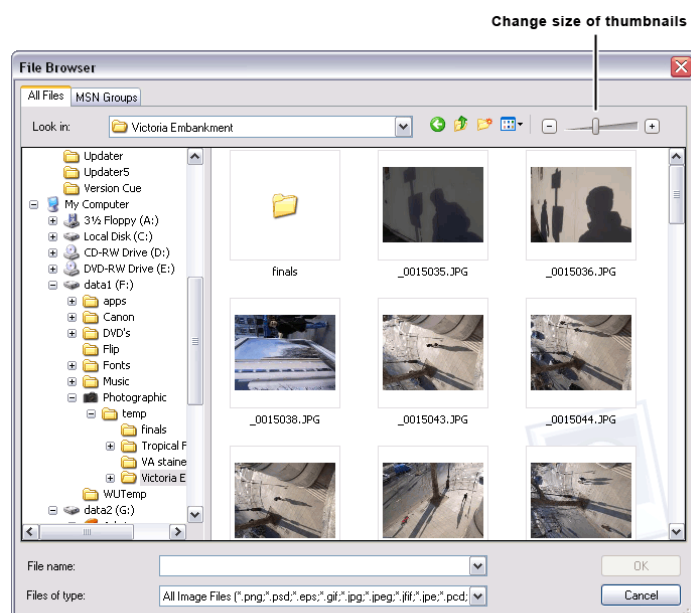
Change size of thumbnails

File Browser

All Files | MSN Groups

Look in: Victoria Embankment

Updater
Updater5
Version Cue
My Computer
3½ Floppy (A:)
Local Disk (C:)
CD-RW Drive (D:)
DVD-RW Drive (E:)
data1 (F:)
apps
Canon
DVD's
Flip
Fonts
Music
Photographic
temp
finals
Tropical F
VA staine
Victoria E
WUTemp
data2 (G:)

finals
_0015035.JPG
_0015036.JPG
_0015038.JPG
_0015043.JPG
_0015044.JPG

File name:
Files of type: All Image Files (*.png;*.psd;*.eps;*.gif;*.jpg;*.jpeg;*.jfif;*.jpe;*.pcd;

OK
Cancel